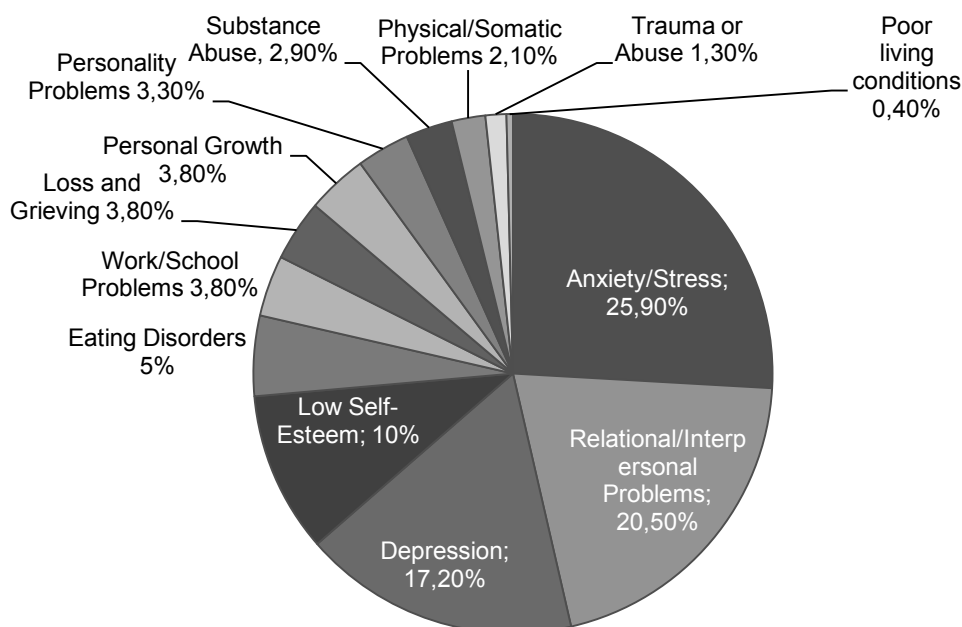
Substance Abuse, 2,90%

Physical/Somatic Problems 2,10%

Trauma or Abuse 1,30%

Poor living conditions 0,40%

Personality Problems 3,30%

Personal Growth 3,80%

Loss and Grieving 3,80%

Work/School Problems 3,80%

Eating Disorders 5%

Anxiety/Stress; 25,90%

Low Self-Esteem; 10%

Relational/Interpersonal Problems; 20,50%

Depression; 17,20%